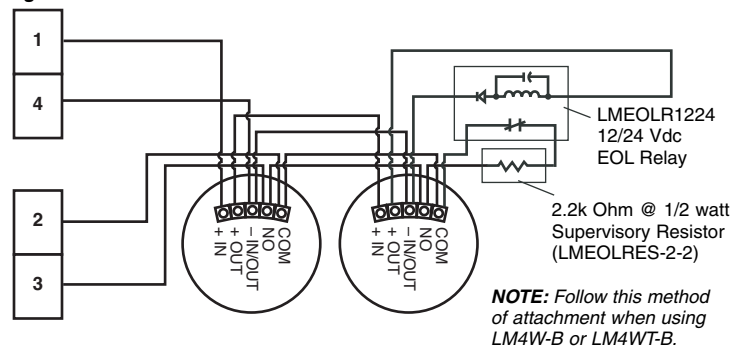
1

4

2

3

+ IN
+ OUT
– IN/OUT
NO
COM

+ IN
+ OUT
– IN/OUT
NO
COM

LMEOLR1224
12/24 Vdc
EOL Relay

2.2k Ohm @ 1/2 watt
Supervisory Resistor
(LMEOLRES-2-2)

***NOTE:*** *Follow this method of attachment when using LM4W-B or LM4WT-B.*